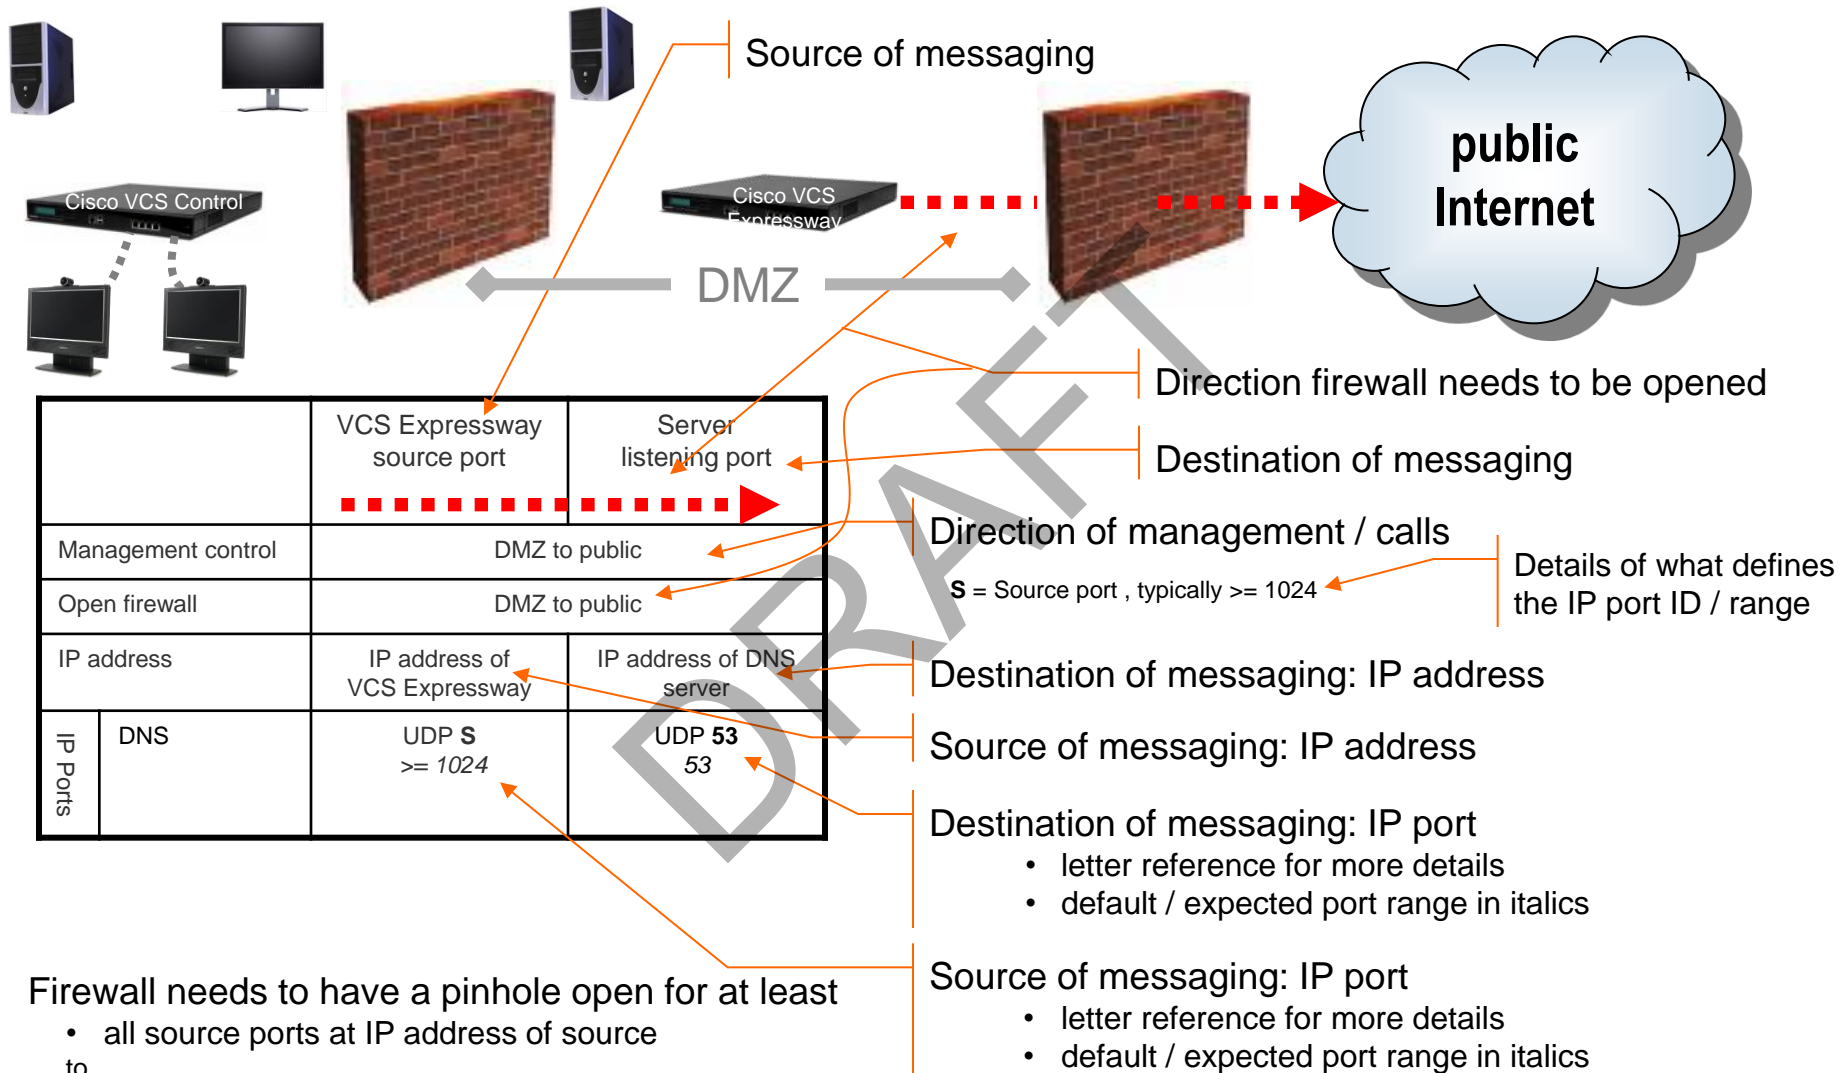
Source of messaging

public Internet

Cisco VCS Control

Cisco VCS Expressway

DMZ

DRAFT

Direction firewall needs to be opened

Destination of messaging

| | VCS Expressway source port | Server listening port |
|---|---|---|
| Management control | DMZ to public | |
| Open firewall | DMZ to public | |
| IP address | IP address of VCS Expressway | IP address of DNS server |
| IP Ports DNS | UDP **S** *>= 1024* | UDP **53** *53* |

Direction of management / calls

**S** = Source port , typically >= 1024

Details of what defines the IP port ID / range

Destination of messaging: IP address

Source of messaging: IP address

Destination of messaging: IP port
• letter reference for more details
• default / expected port range in italics

Firewall needs to have a pinhole open for at least
• all source ports at IP address of source
to

Source of messaging: IP port
• letter reference for more details
• default / expected port range in italics